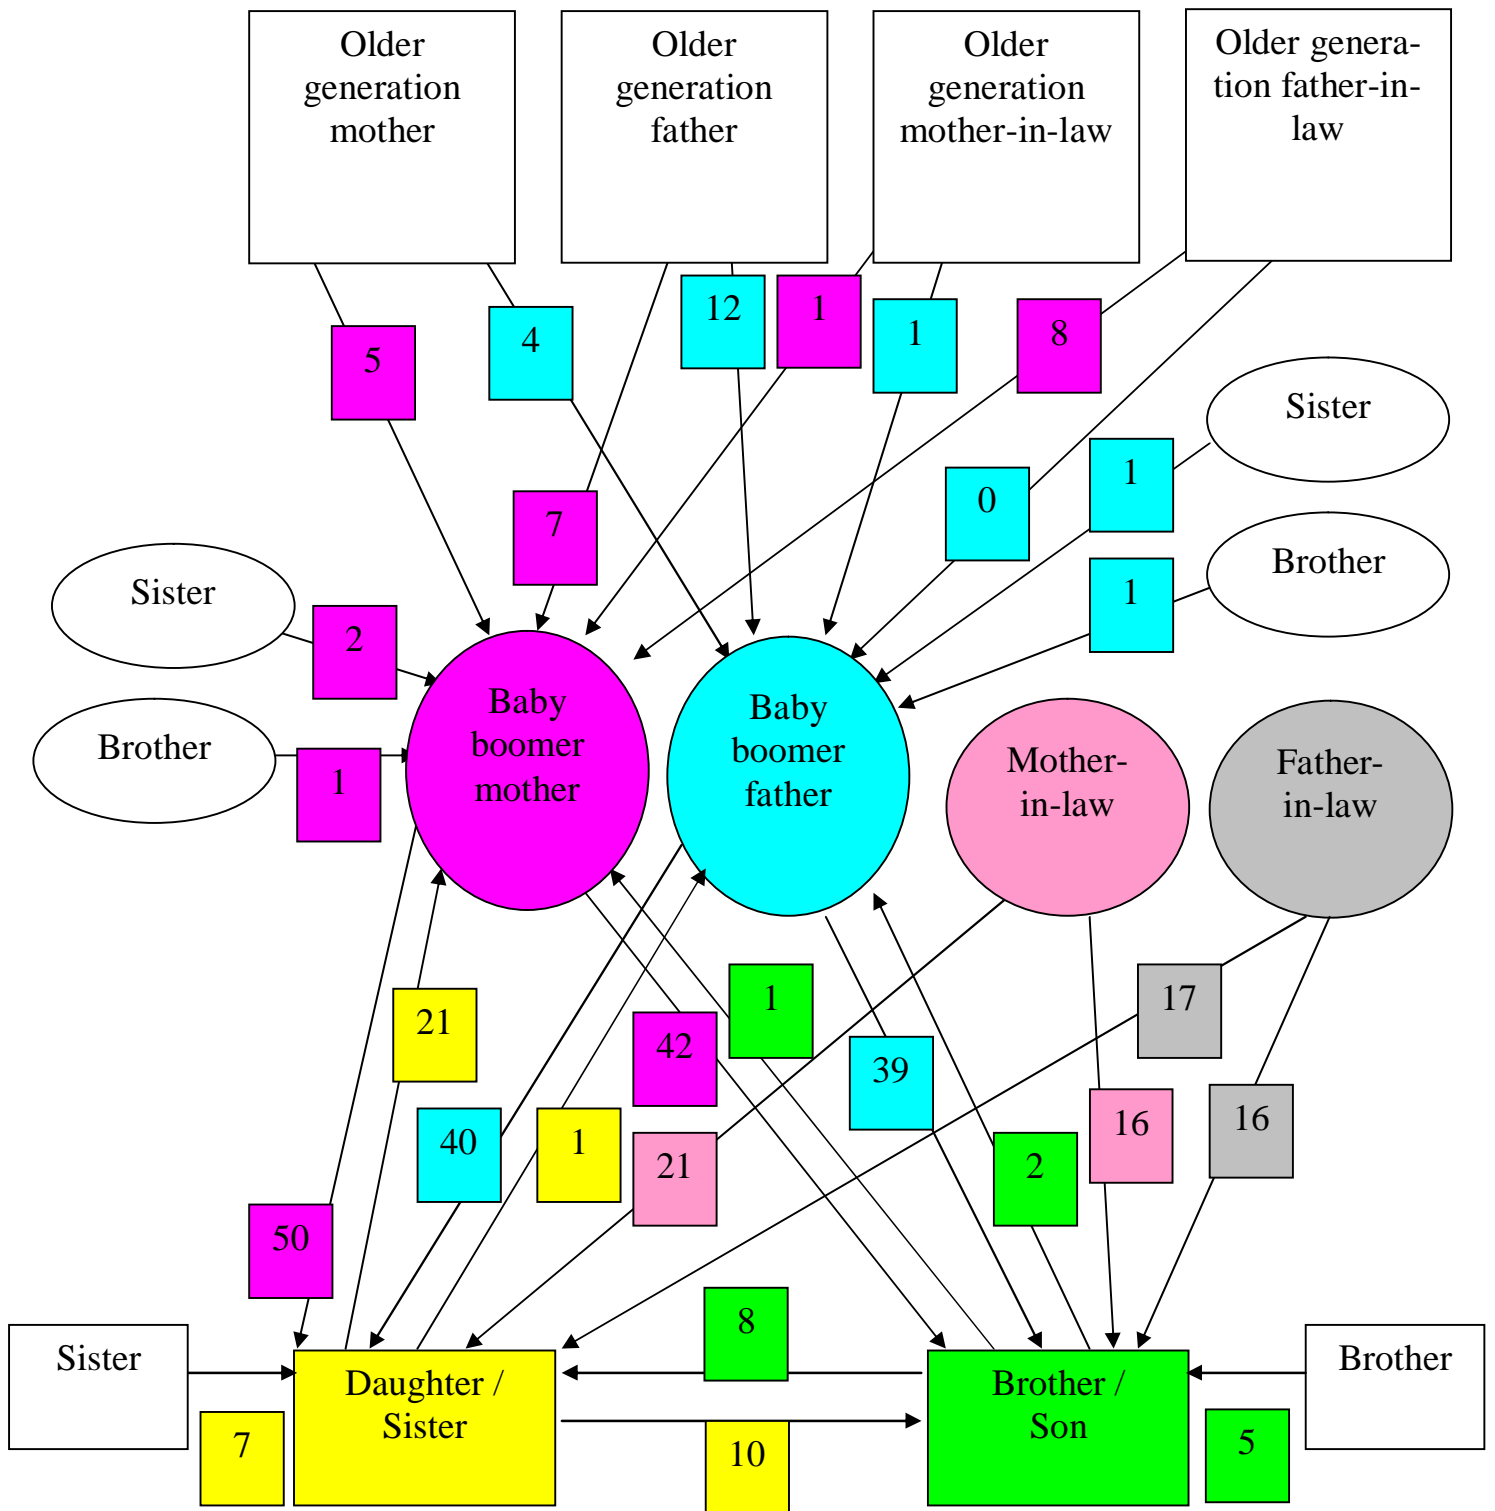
Older generation mother

Older generation father

Older generation mother-in-law

Older generation father-in-law

5

4

12

1

1

8

7

0

1

1

Sister

Brother

Sister

2

Brother

1

Baby boomer mother

Baby boomer father

Mother-in-law

Father-in-law

1

17

21

42

39

16

16

40

1

21

2

50

8

Sister

Daughter / Sister

Brother / Son

Brother

7

10

5